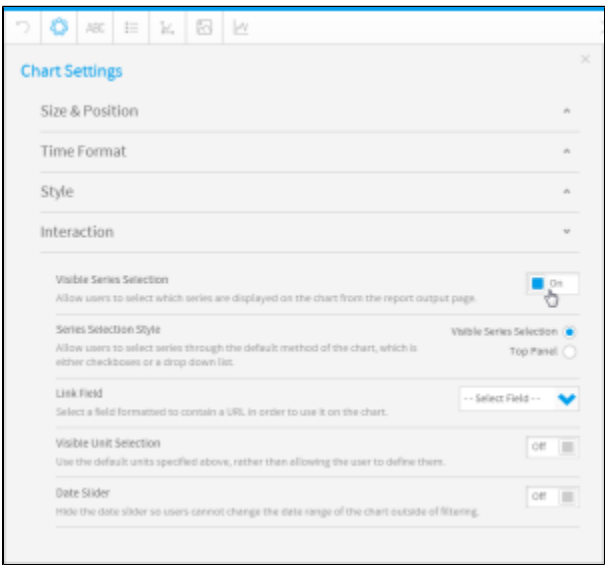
ABC

Chart Settings

Size & Position

Time Format

Style

Interaction

Visible Series Selection
Allow users to select which series are displayed on the chart from the report output page.

On

Series Selection Style
Allow users to select series through the default method of the chart, which is either checkboxes or a drop down list.

Visible Series Selection

Top Panel

Link Field
Select a field formatted to contain a URL in order to use it on the chart.

-- Select Field --

Visible Unit Selection
Use the default units specified above, rather than allowing the user to define them.

Off

Date Slider
Hide the date slider so users cannot change the date range of the chart outside of filtering.

Off